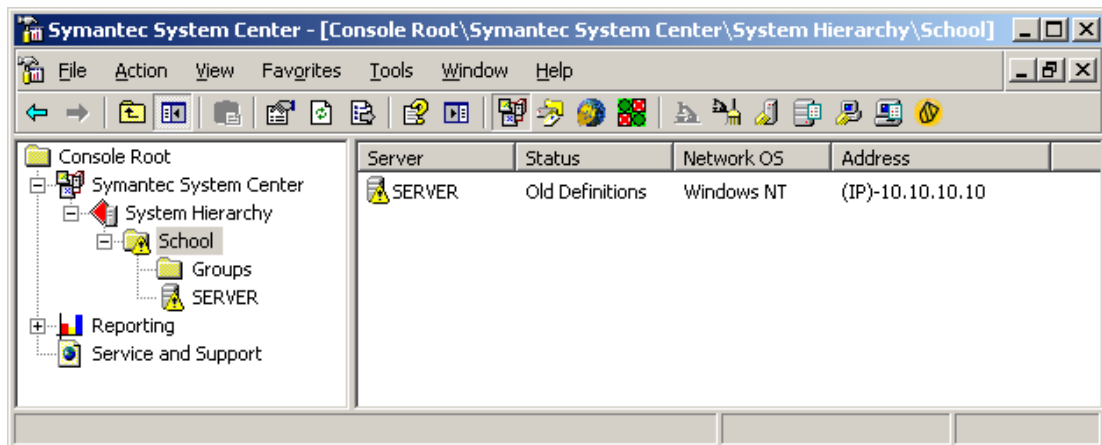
Symantec System Center - [Console Root\Symantec System Center\System Hierarchy\School]

File Action View Favorites Tools Window Help

Console Root
Symantec System Center
System Hierarchy
School
Groups
SERVER
Reporting
Service and Support

| Server | Status | Network OS | Address |
|---|---|---|---|
| SERVER | Old Definitions | Windows NT | (IP)-10.10.10.10 |